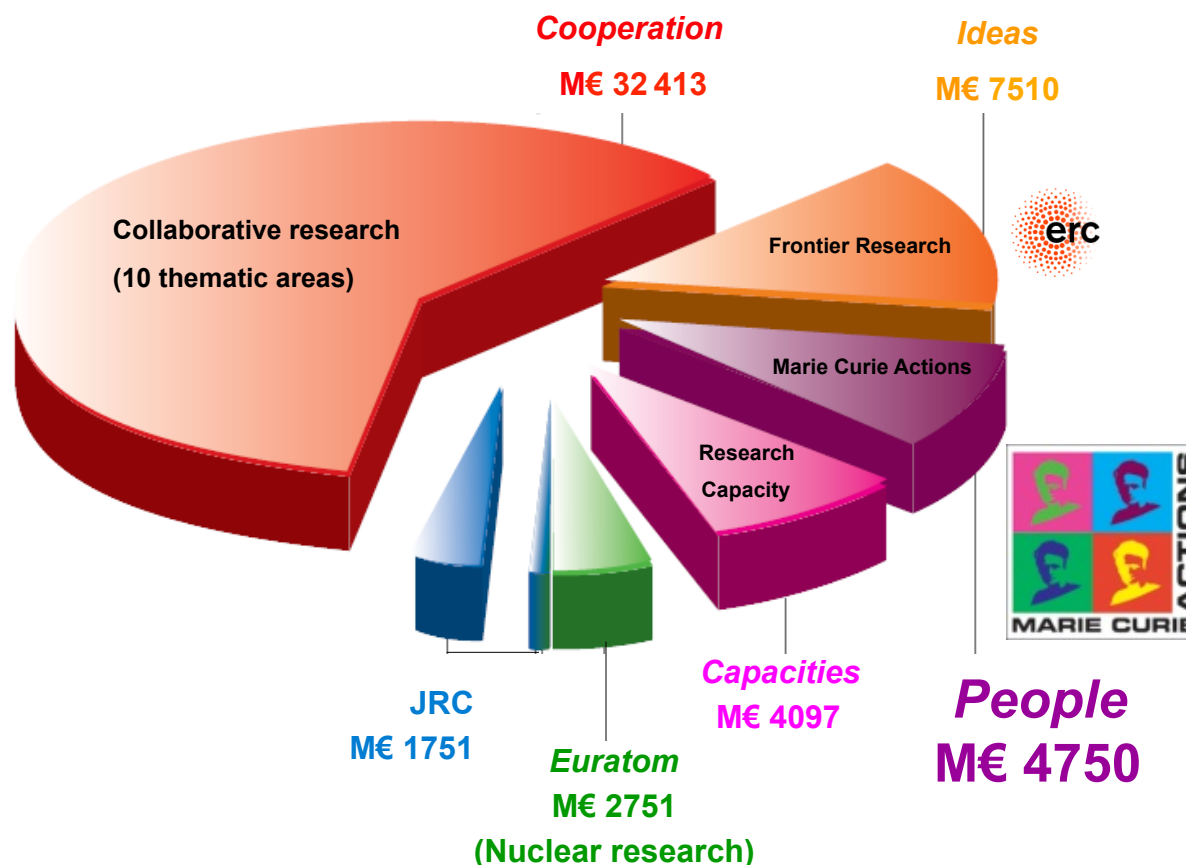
Cooperation
M€ 32 413

Ideas
M€ 7510

Collaborative research
(10 thematic areas)

Frontier Research

erc

Marie Curie Actions

Research
Capacity

ACTIONS
MARIE CURIE

JRC
M€ 1751

Euratom
M€ 2751
(Nuclear research)

Capacities
M€ 4097

People
M€ 4750